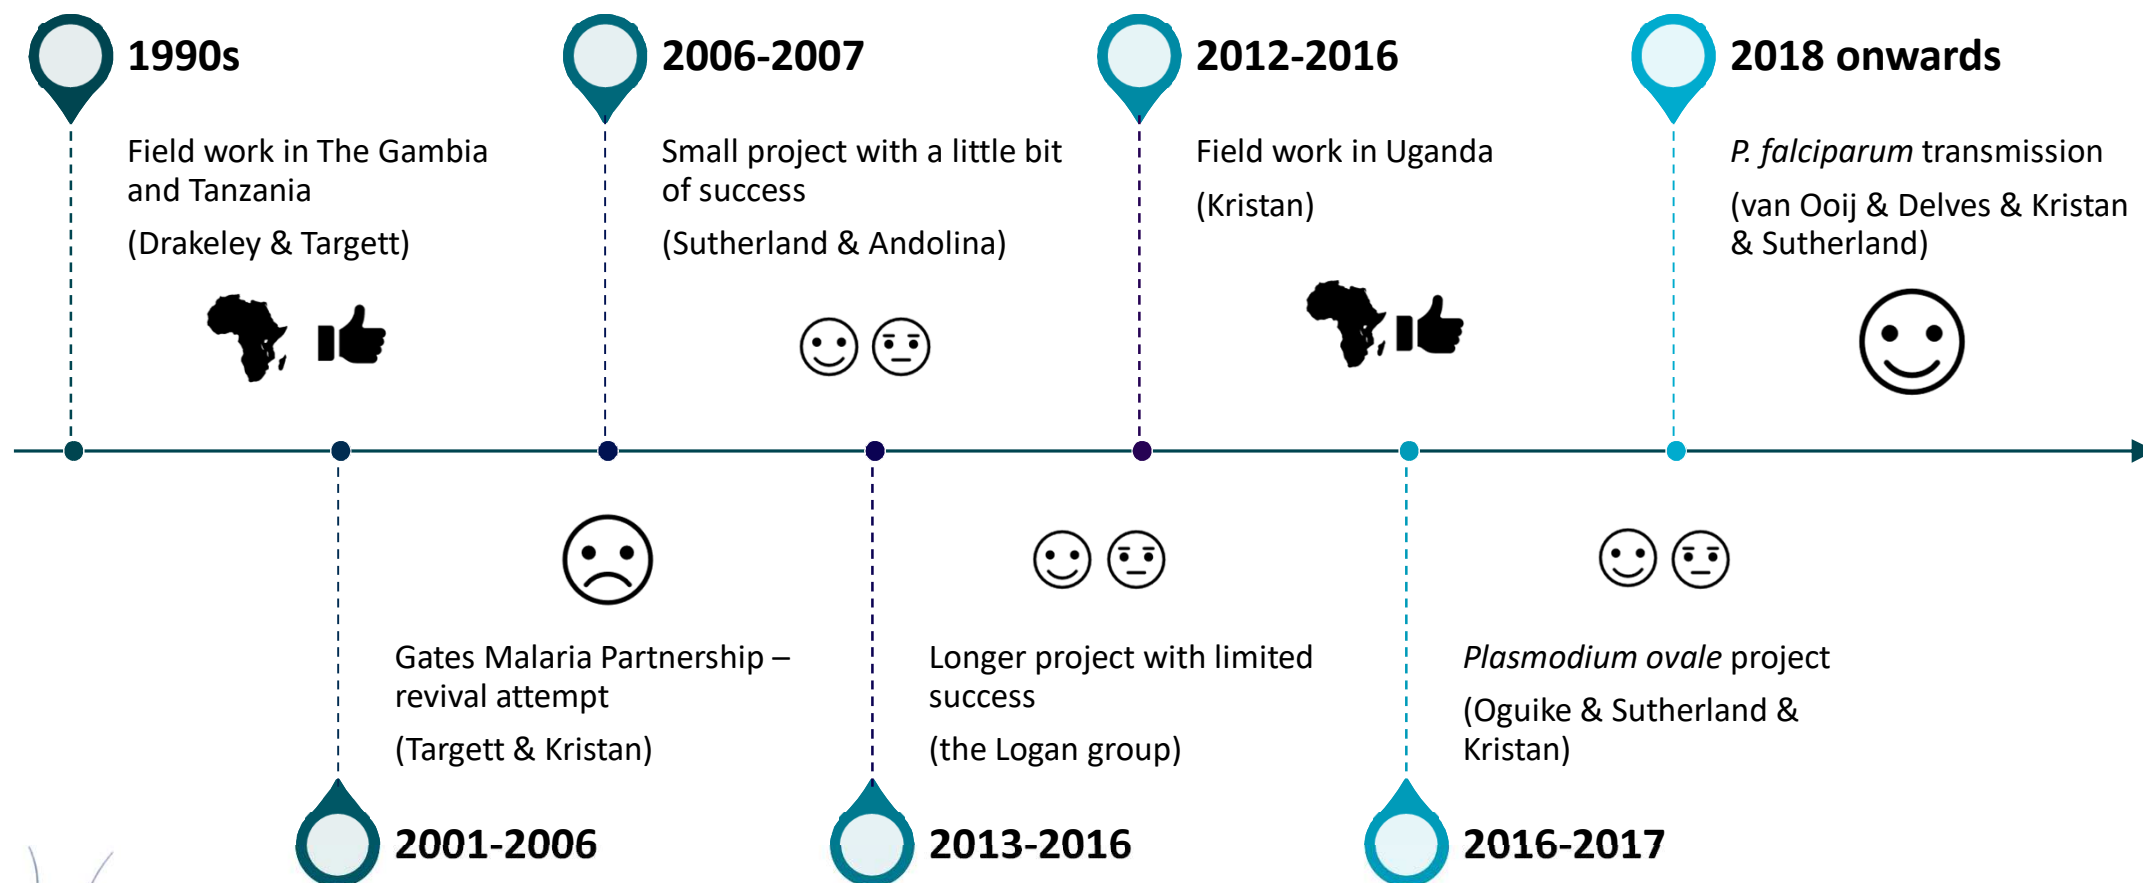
1990s

Field work in The Gambia and Tanzania

(Drakeley & Targett)

2006-2007

Small project with a little bit of success

(Sutherland & Andolina)

2012-2016

Field work in Uganda

(Kristan)

2018 onwards

P. falciparum transmission

(van Ooij & Delves & Kristan & Sutherland)

Gates Malaria Partnership – revival attempt

(Targett & Kristan)

2001-2006

Longer project with limited success

(the Logan group)

2013-2016

Plasmodium ovale project

(Oguike & Sutherland & Kristan)

2016-2017